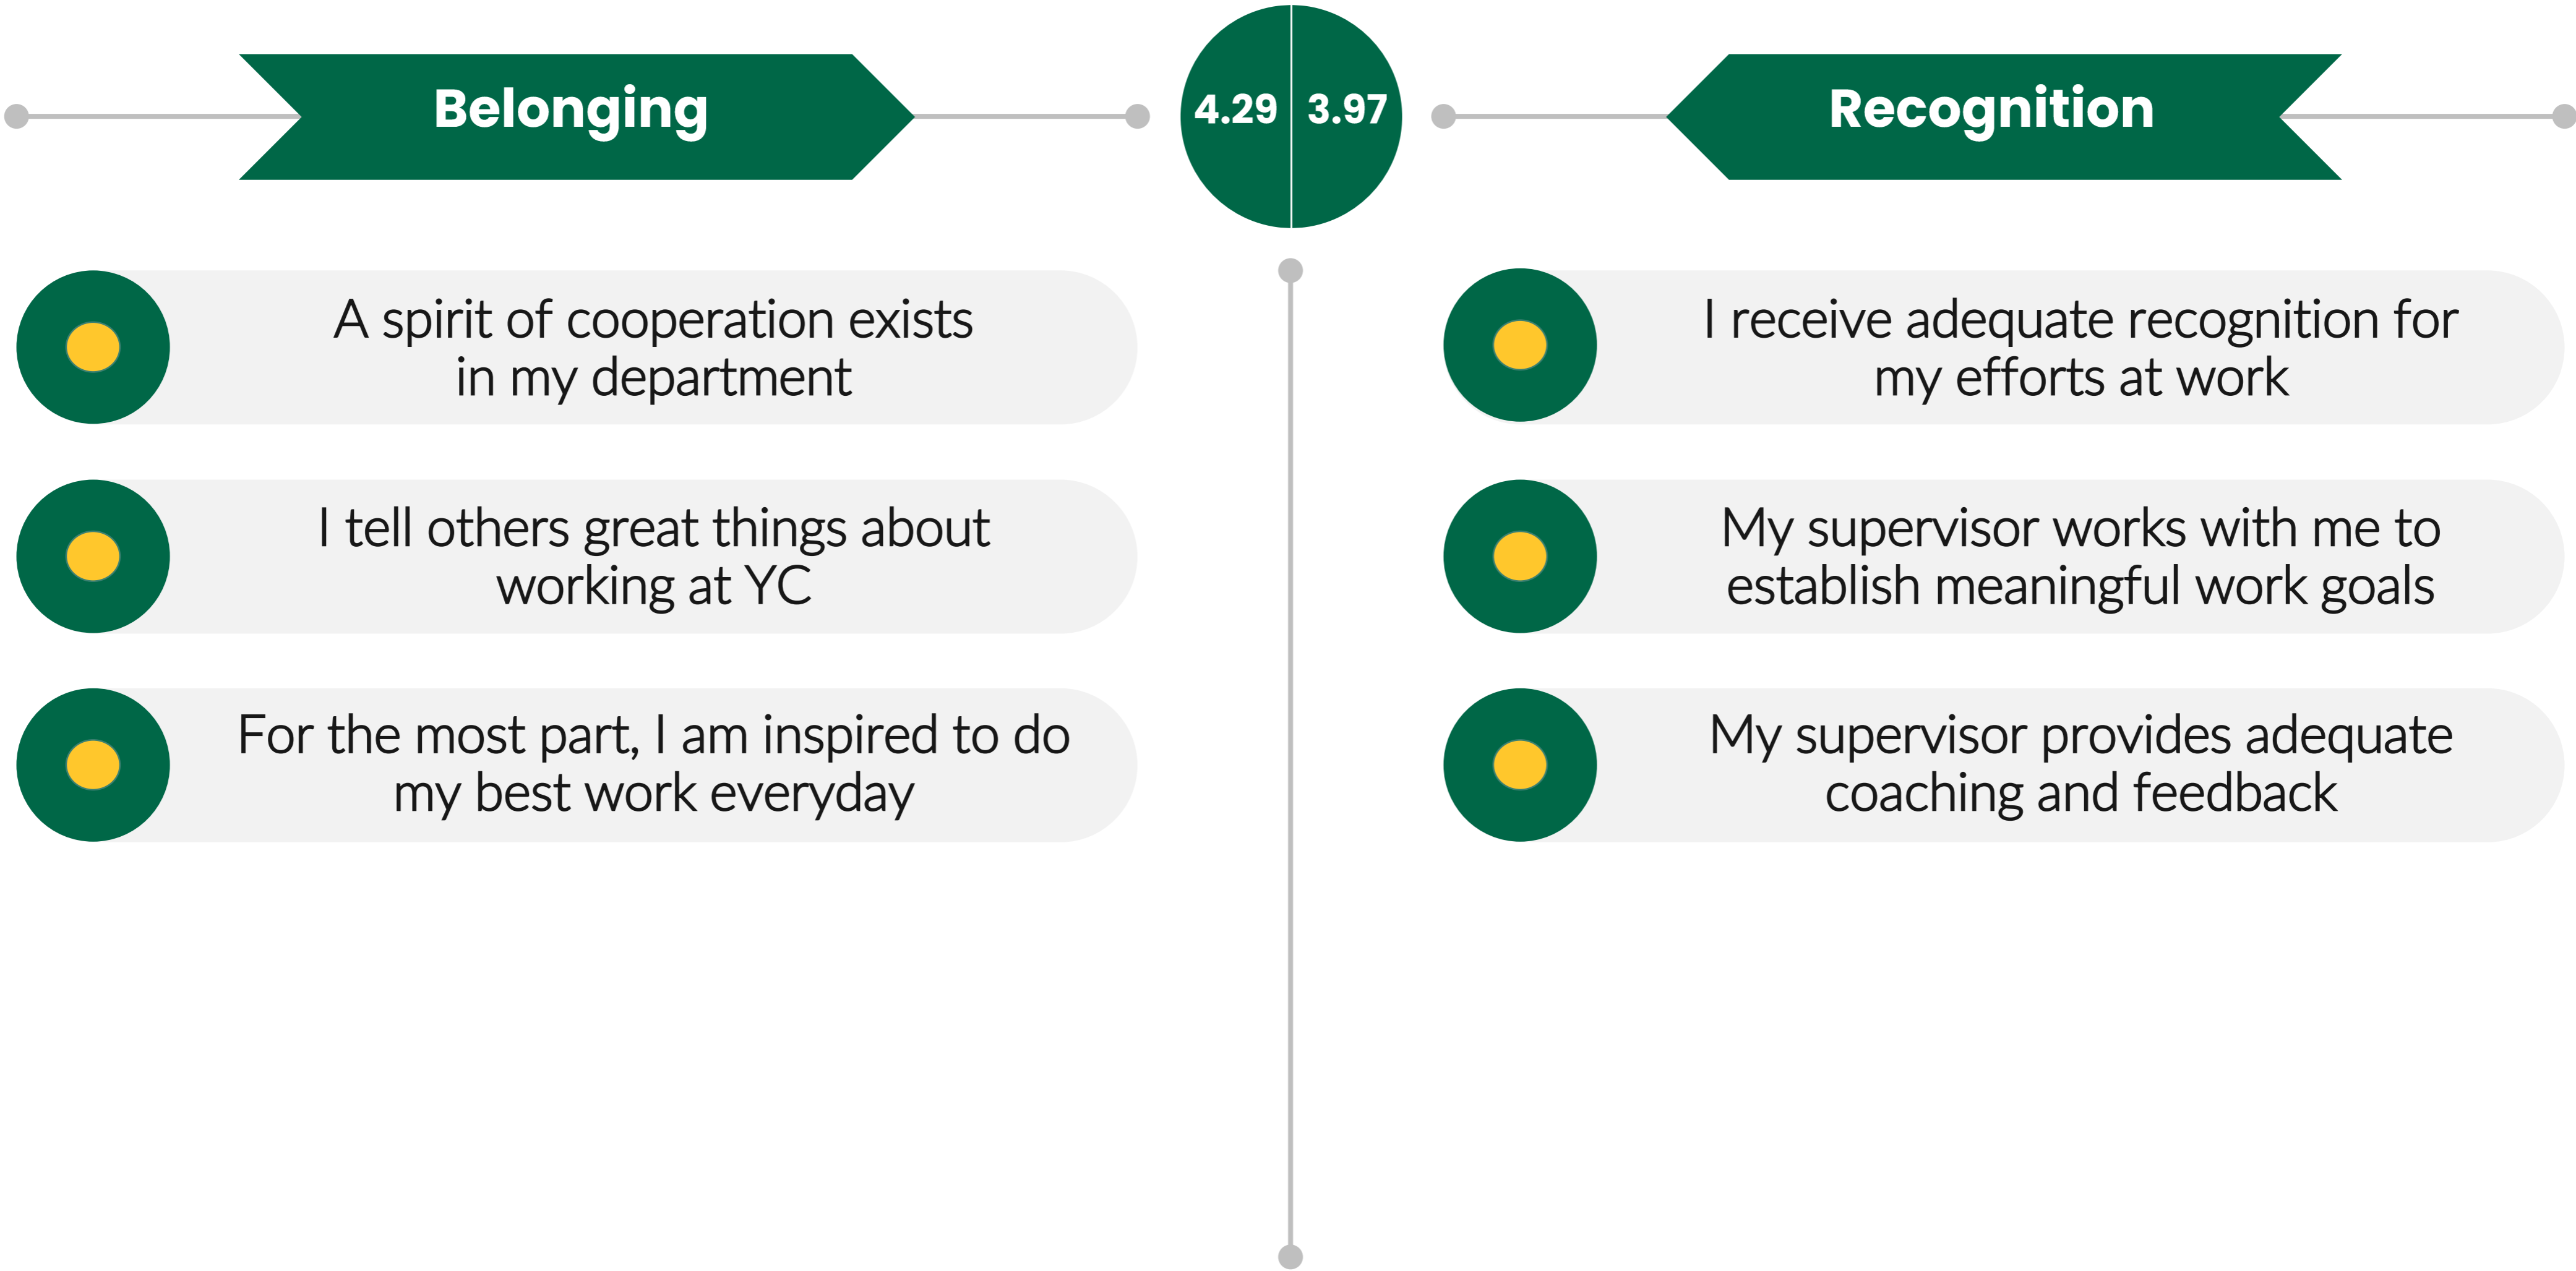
Belonging

4.29 3.97

Recognition

A spirit of cooperation exists in my department

I tell others great things about working at YC

For the most part, I am inspired to do my best work everyday

I receive adequate recognition for my efforts at work

My supervisor works with me to establish meaningful work goals

My supervisor provides adequate coaching and feedback